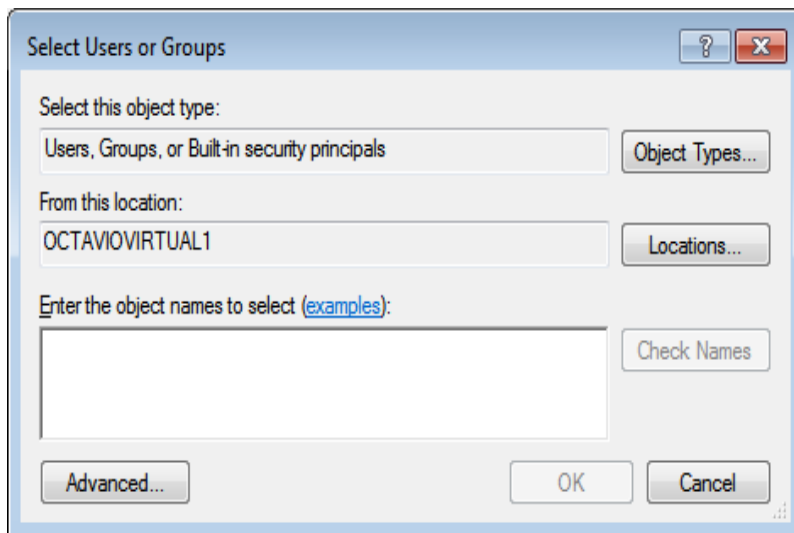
Select Users or Groups

?

Select this object type:

Users, Groups, or Built-in security principals

Object Types...

From this location:

OCTAVIOVIRTUAL1

Locations...

Enter the object names to select (examples):

Check Names

Advanced...

OK

Cancel